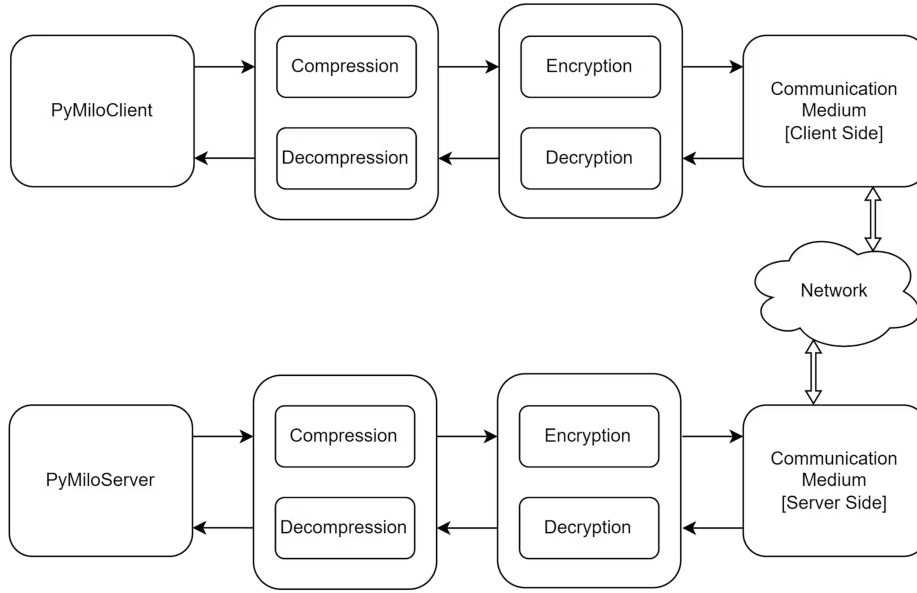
PyMiloClient

Compression

Decompression

Encryption

Decryption

Communication Medium [Client Side]

Network

PyMiloServer

Compression

Decompression

Encryption

Decryption

Communication Medium [Server Side]